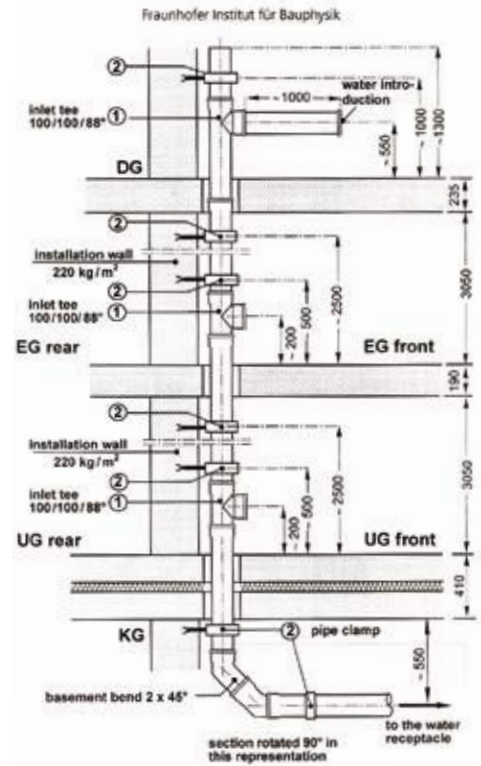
Fraunhofer Institut für Bauphysik

②

inlet tee 100/100/88° ①

1000

water introduction

~550

1000

1300

DG

235

②

installation wall 220 kg/m²

②

inlet tee 100/100/88° ①

500

2500

3650

200

EG rear

EG front

190

②

installation wall 220 kg/m²

②

inlet tee 100/100/88° ①

500

2500

3050

200

UG rear

UG front

410

KG

② pipe clamp

~550

basement bend 2 x 45°

to the water receptacle

section rotated 90° in this representation